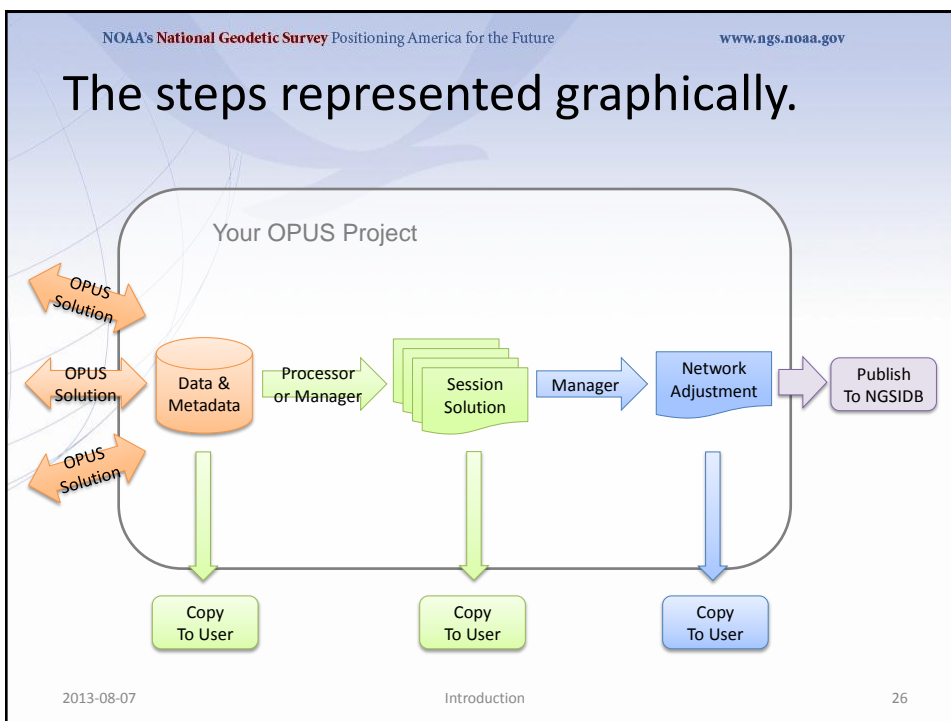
NOAA's National Geodetic Survey Positioning America for the Future www.ngs.noaa.gov

The steps represented graphically.

Your OPUS Project

OPUS Solution

OPUS Solution

OPUS Solution

Data & Metadata

Processor or Manager

Session Solution

Manager

Network Adjustment

Publish To NGSIDB

Copy To User

Copy To User

Copy To User

2013-08-07 Introduction 26